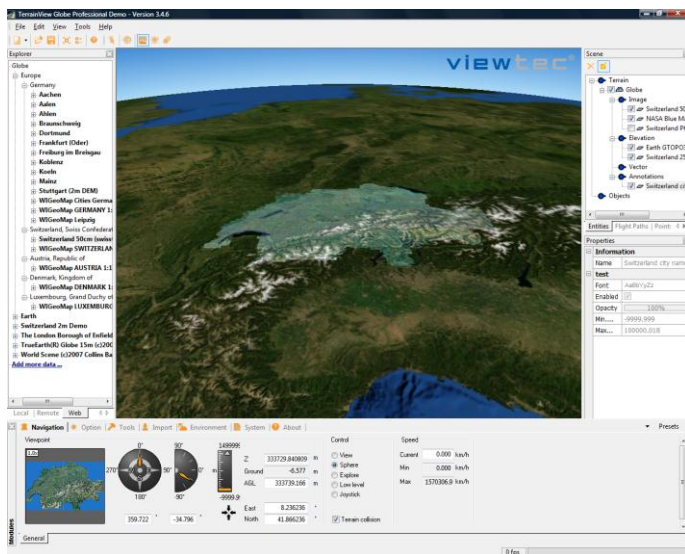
TerrainView Globe Professional Demo - Version 3.4.6

File Edit View Tools Help

Explorer
Globe
Europe
Germany
Aachen
Aalen
Ahlen
Braunschweig
Dortmund
Frankfurt (Oder)
Freiburg im Breisgau
Koblenz
Koeln
Mainz
Stuttgart (2m DEM)
WIGeoMap Cities Germa
WIGeoMap GERMANY 1:
WIGeoMap Leipzig
Switzerland, Swiss Confederat
Switzerland 50cm (swiss
WIGeoMap SWITZERLAN
Austria, Republic of
WIGeoMap AUSTRIA 1:1
Denmark, Kingdom of
WIGeoMap DENMARK 1:
Luxembourg, Grand Duchy of
WIGeoMap LUXEMBURG
Earth
Switzerland 2m Demo
The London Borough of Enfield
TrueEarth(R) Globe 15m (c)200
World Scene (c)2007 Collins Ba
Add more data ...

Local Remote Web

viewtec

Scene
Terrain
Globe
Image
Switzerland 50
NASA Blue M
Switzerland Pi
Elevation
Earth GTOPO
Switzerland 25
Vector
Annotations
Switzerland ci
Objects

Entities Flight Paths Point

Properties
Information
Name Switzerland city name
test
Font AaBbYyZz
Enabled
Opacity 100%
Min.... -9999.999
Max.... 100000.018

Navigation Option Tools Import Environment System About
Presets

Viewpoint
1.0x
0° 90° 1499999
270° 90°
180° -90°
-9999.9
359.722 -34.796

Z 333729.840809 m
Ground -6.577 m
AGL 333739.166 m
East 8.236236 °
North 41.866236 °

Control
View
Sphere
Explore
Low level
Joystick
Terrain collision

Speed
Current 0.000 km/h
Min 0.000 km/h
Max 1570306.9 km/h

Modules
General
0 fps